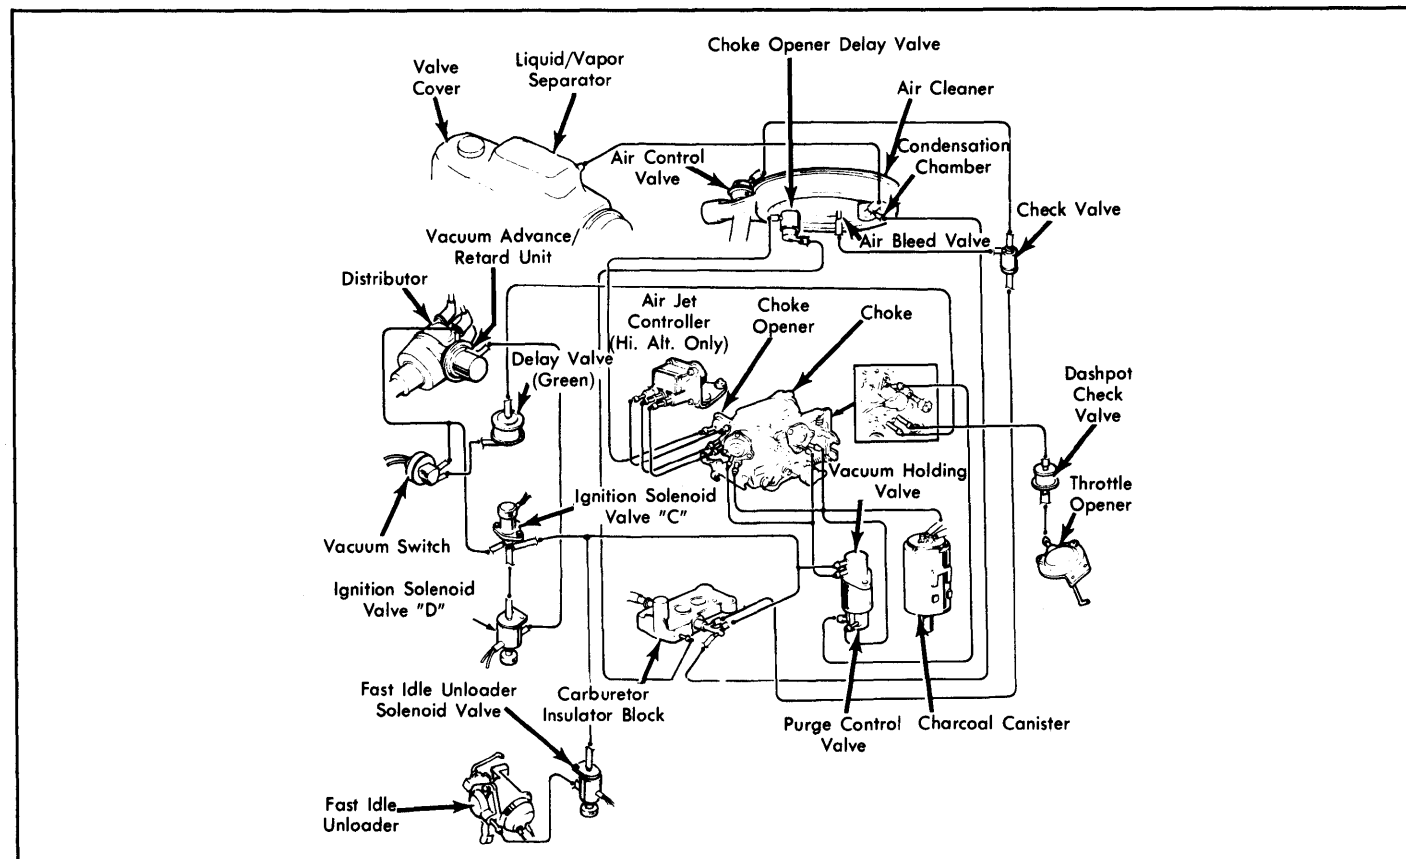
Valve Cover

Liquid/Vapor Separator

Choke Opener Delay Valve

Air Cleaner

Air Control Valve

Condensation Chamber

Check Valve

Air Bleed Valve

Vacuum Advance/ Retard Unit

Distributor

Air Jet Controller (Hi. Alt. Only)

Choke Opener

Choke

Delay Valve (Green)

Dashpot Check Valve

Throttle Opener

Vacuum Holding Valve

Ignition Solenoid Valve "C"

Vacuum Switch

Ignition Solenoid Valve "D"

Fast Idle Unloader Solenoid Valve

Carburetor Insulator Block

Purge Control Valve

Charcoal Canister

Fast Idle Unloader